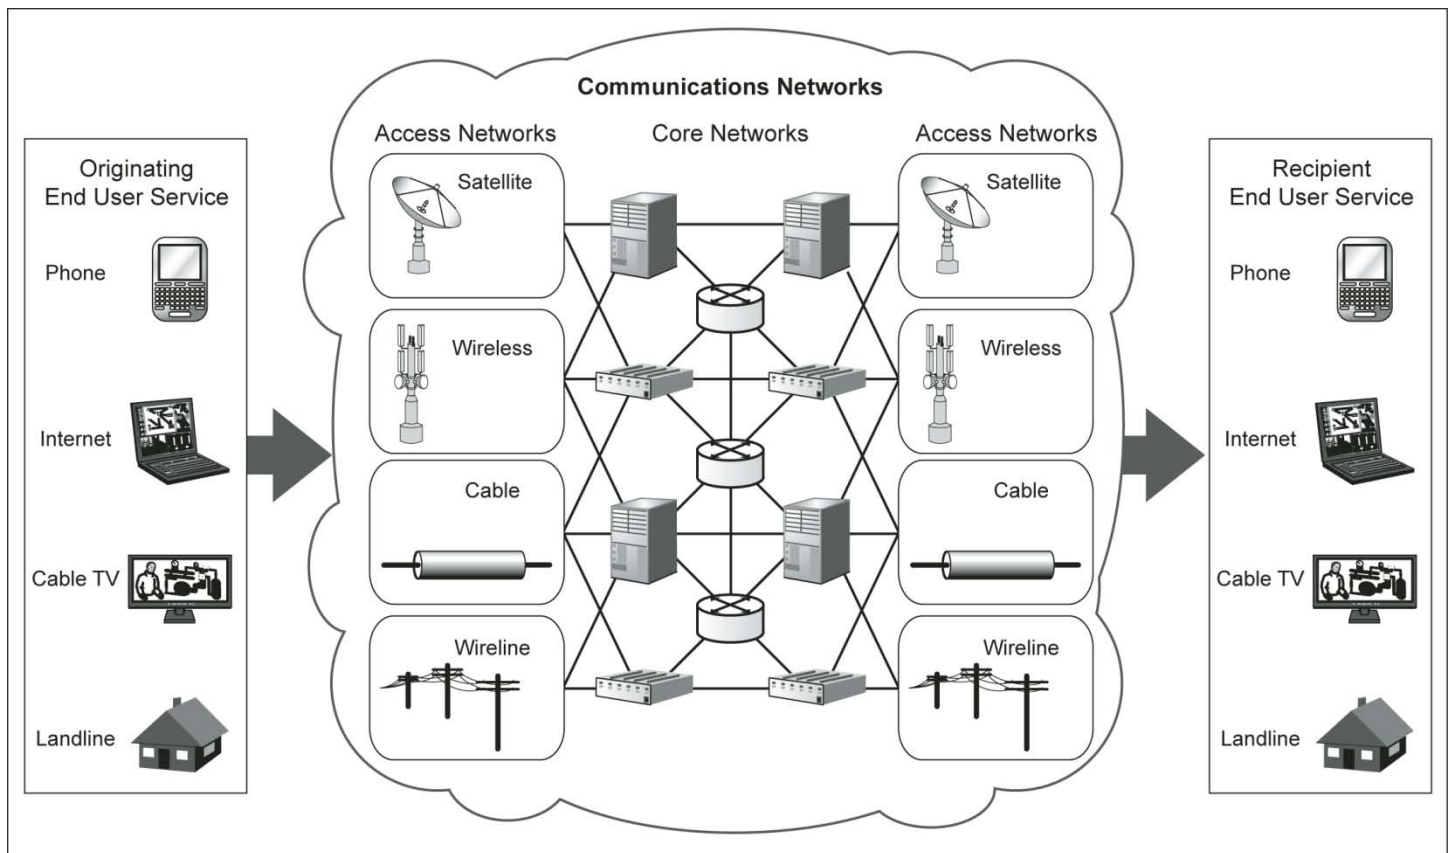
Originating
End User Service

Phone

Internet

Cable TV

Landline

Communications Networks

Access Networks

Core Networks

Access Networks

Satellite

Wireless

Cable

Wireline

Satellite

Wireless

Cable

Wireline

Recipient
End User Service

Phone

Internet

Cable TV

Landline